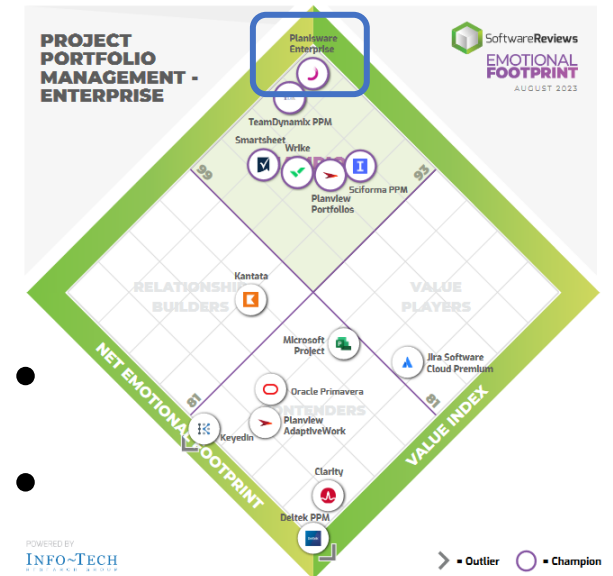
PROJECT PORTFOLIO MANAGEMENT - ENTERPRISE

SoftwareReviews
EMOTIONAL FOOTPRINT
AUGUST 2023

Planisware Enterprise
TeamDynamix PPM
Smartsheet
Wrike
Sciforma PPM
Planview Portfolios
99
93
RELATIONSHIP BUILDERS
VALUE PLAYERS
Kantata
Microsoft Project
Jira Software Cloud Premium
Oracle Primavera
Planview AdaptiveWork
CONTENDERS
Keyedin
81
81
Clarity
Deltek PPM
NET EMOTIONAL FOOTPRINT
VALUE INDEX

POWERED BY
INFO~TECH
RESEARCH GROUP

= Outlier
= Champion